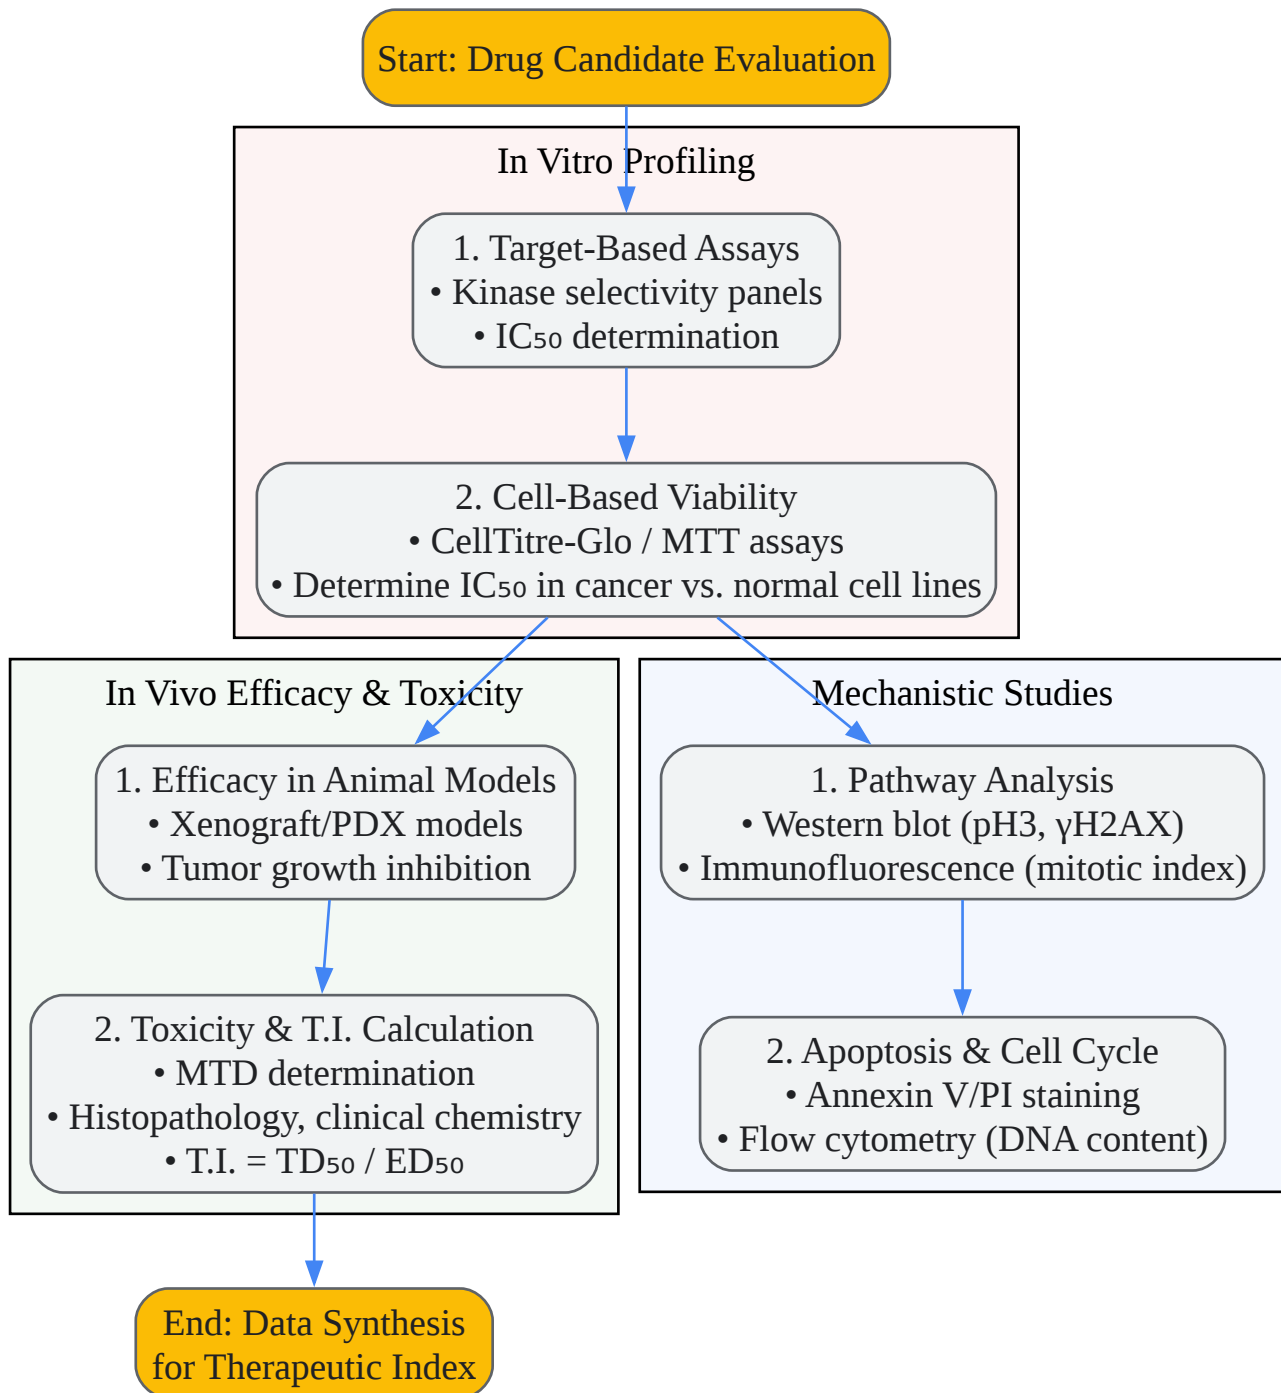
Start: Drug Candidate Evaluation

In Vitro Profiling

1. Target-Based Assays
• Kinase selectivity panels
• IC₅₀ determination

2. Cell-Based Viability
• CellTitre-Glo / MTT assays
• Determine IC₅₀ in cancer vs. normal cell lines

In Vivo Efficacy & Toxicity

1. Efficacy in Animal Models
• Xenograft/PDX models
• Tumor growth inhibition

2. Toxicity & T.I. Calculation
• MTD determination
• Histopathology, clinical chemistry
• T.I. = TD₅₀ / ED₅₀

Mechanistic Studies

1. Pathway Analysis
• Western blot (pH3, γH2AX)
• Immunofluorescence (mitotic index)

2. Apoptosis & Cell Cycle
• Annexin V/PI staining
• Flow cytometry (DNA content)

End: Data Synthesis for Therapeutic Index